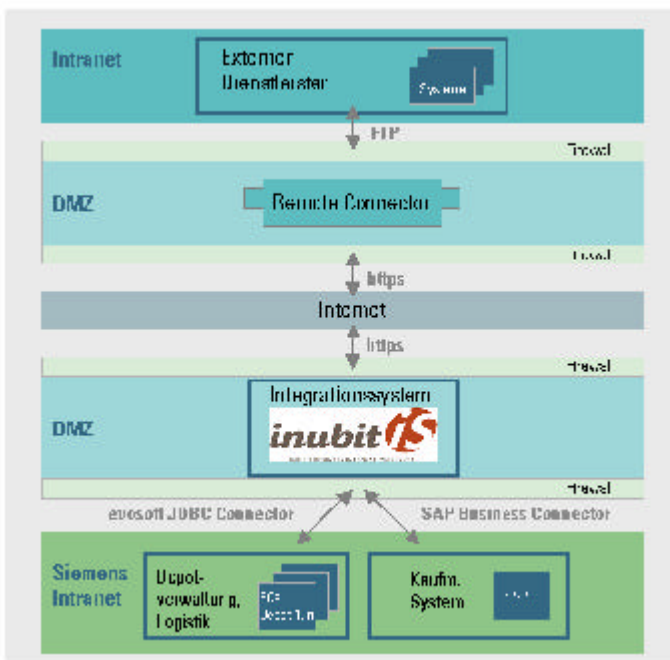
Intranet

Externer Dienstleister

Systeme

FTP

Firewall

DMZ

Remote Connector

Firewall

https

Internet

https

Firewall

Integrationssystem

DMZ

inubit IS

Firewall

evosoft JDBC Connector

SAP Business Connector

Siemens Intranet

Depotverwaltung, Logistik

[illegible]

Kaufm. System

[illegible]